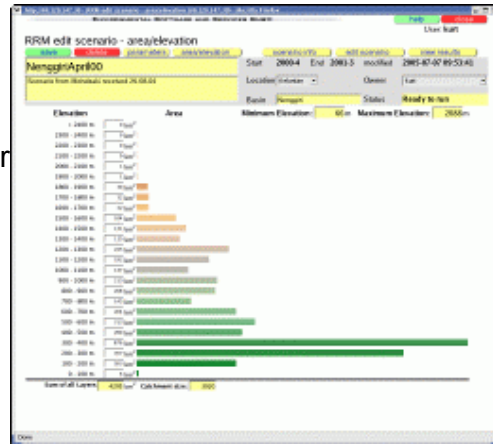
RRM edit scenario - area/elevation

help close

User: hurt

save delete parameters area/elevation scenario info edit scenario view results

NenggiriApril00

Scenario from Mohd... 26.08.04

Start 2000-4 End 2001-3 modified 2005-07-07 09:53:41

Location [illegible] Owner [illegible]

Basin Nenggiri Status Ready to run

Elevation Area Minimum Elevation: 6 m Maximum Elevation: 2088 m

| Elevation | Area |
|---|---|
| > 2400 m | 0 km² |
| 2300 - 2400 m | 0 km² |
| 2200 - 2300 m | 0 km² |
| 2100 - 2200 m | 0 km² |
| 2000 - 2100 m | 0 km² |
| 1900 - 2000 m | 0 km² |
| 1800 - 1900 m | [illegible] km² |
| 1700 - 1800 m | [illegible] km² |
| 1600 - 1700 m | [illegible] km² |
| 1500 - 1600 m | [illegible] km² |
| 1400 - 1500 m | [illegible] km² |
| 1300 - 1400 m | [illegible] km² |
| 1200 - 1300 m | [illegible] km² |
| 1100 - 1200 m | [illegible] km² |
| 1000 - 1100 m | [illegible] km² |
| 900 - 1000 m | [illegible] km² |
| 800 - 900 m | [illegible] km² |
| 700 - 800 m | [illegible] km² |
| 600 - 700 m | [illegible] km² |
| 500 - 600 m | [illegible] km² |
| 400 - 500 m | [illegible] km² |
| 300 - 400 m | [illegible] km² |
| 200 - 300 m | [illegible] km² |
| 100 - 200 m | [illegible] km² |
| 0 - 100 m | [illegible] km² |

Sum of all Layers: 4280 km² Catchment size: 3900

Done